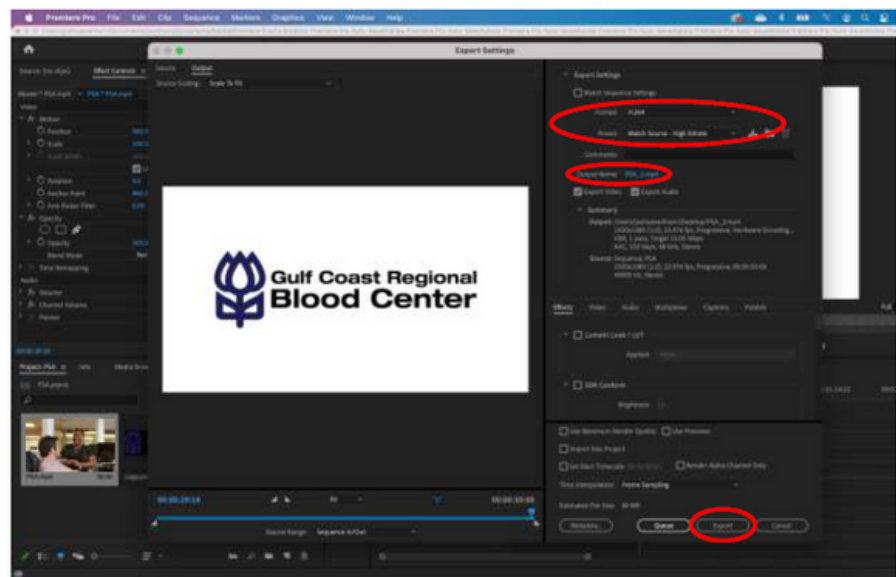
Premiere Pro File Edit Clip Sequence Markers Graphics View Window Help

Export Settings

Source Output

Source Scaling: Scale To Fit

Export Settings

Match Sequence Settings

Format: H.264

Preset: Match Source - High bitrate

Comments:

Output Name: PSA_2.mp4

Export Video Export Audio

Summary

Effects Video Audio Multiplexer Captions Publish

Lumetri Look / LUT

SDR Conform

Gulf Coast Regional Blood Center

00:00:29:14

Fit

00:00:30:00

Source Range: Sequence In/Out

Use Maximum Render Quality Use Previews

Import into Project

Set Start Timecode

Render Alpha Channel Only

Time Interpolation: Frame Sampling

Estimated File Size:

Metadata... Queue Export Cancel

Effect Controls

Motion

Position

Scale

Rotation

Anchor Point

Anti-flicker Filter

Opacity

Opacity

Blend Mode

Time Remapping

Audio

Volume

Channel Volume

Panner

Project: PSA

Info

PSA.prproj

PSA.mp4